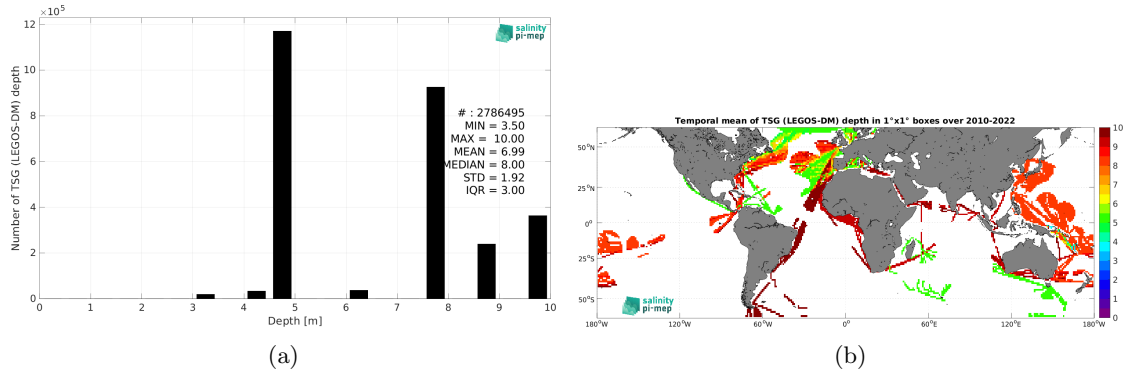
$\times 10^5$

12

10

8

6

4

2

0

Number of TSG (LEGOS-DM) depth

0 1 2 3 4 5 6 7 8 9 10

Depth [m]

salinity pi-mep

# : 2786495
MIN = 3.50
MAX = 10.00
MEAN = 6.99
MEDIAN = 8.00
STD = 1.92
IQR = 3.00

(a)

Temporal mean of TSG (LEGOS-DM) depth in 1°x1° boxes over 2010-2022

50°N
25°N
0°
25°S
50°S

180°W 120°W 60°W 0° 60°E 120°E 180°W

10
9
8
7
6
5
4
3
2
1
0

salinity pi-mep

(b)